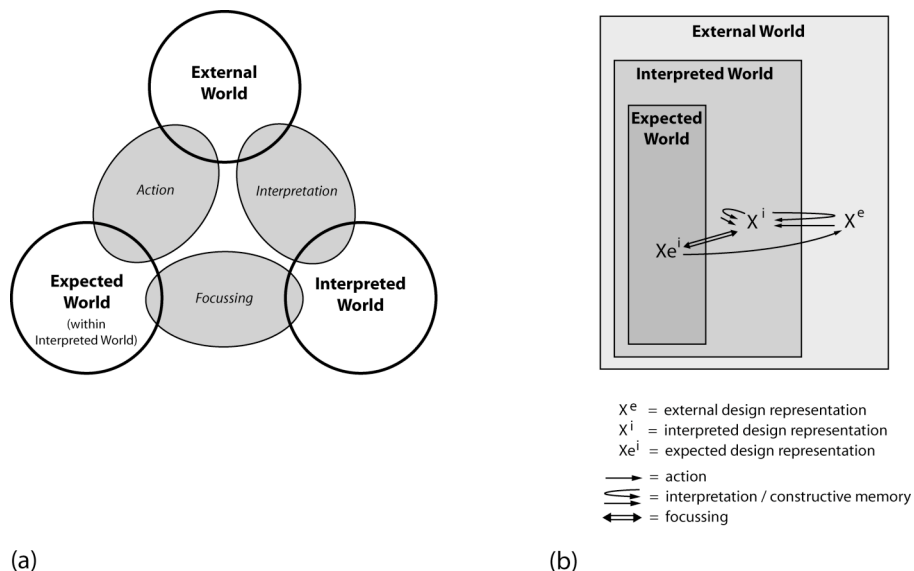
External World

Action

Interpretation

Expected World
(within Interpreted World)

Focussing

Interpreted World

(a)

External World

Interpreted World

Expected World

$X^i$

$X^e$

$Xe^i$

$X^e$ = external design representation
$X^i$ = interpreted design representation
$Xe^i$ = expected design representation
= action
= interpretation / constructive memory
= focussing

(b)